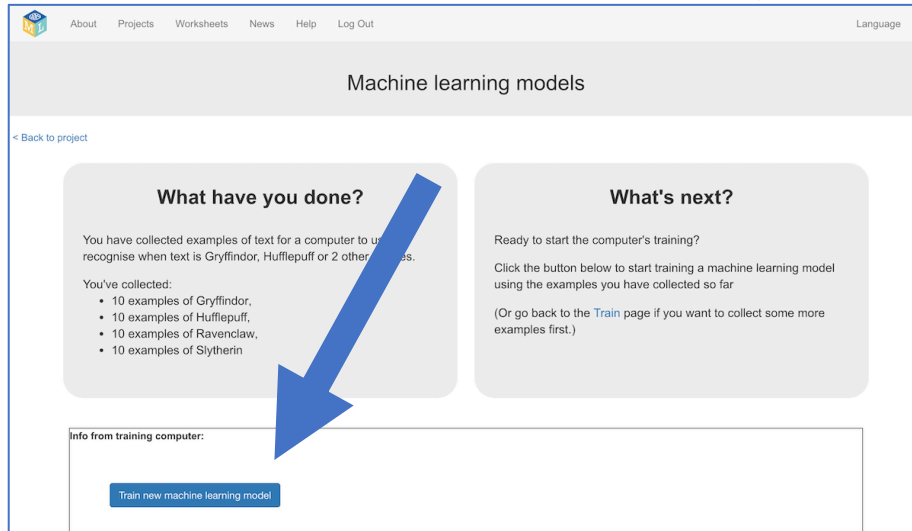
About Projects Worksheets News Help Log Out Language

Machine learning models

< Back to project

What have you done?

You have collected examples of text for a computer to u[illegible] recognise when text is Gryffindor, Hufflepuff or 2 other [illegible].

You've collected:
- 10 examples of Gryffindor,
- 10 examples of Hufflepuff,
- 10 examples of Ravenclaw,
- 10 examples of Slytherin

What's next?

Ready to start the computer's training?

Click the button below to start training a machine learning model using the examples you have collected so far

(Or go back to the Train page if you want to collect some more examples first.)

Info from training computer:

Train new machine learning model